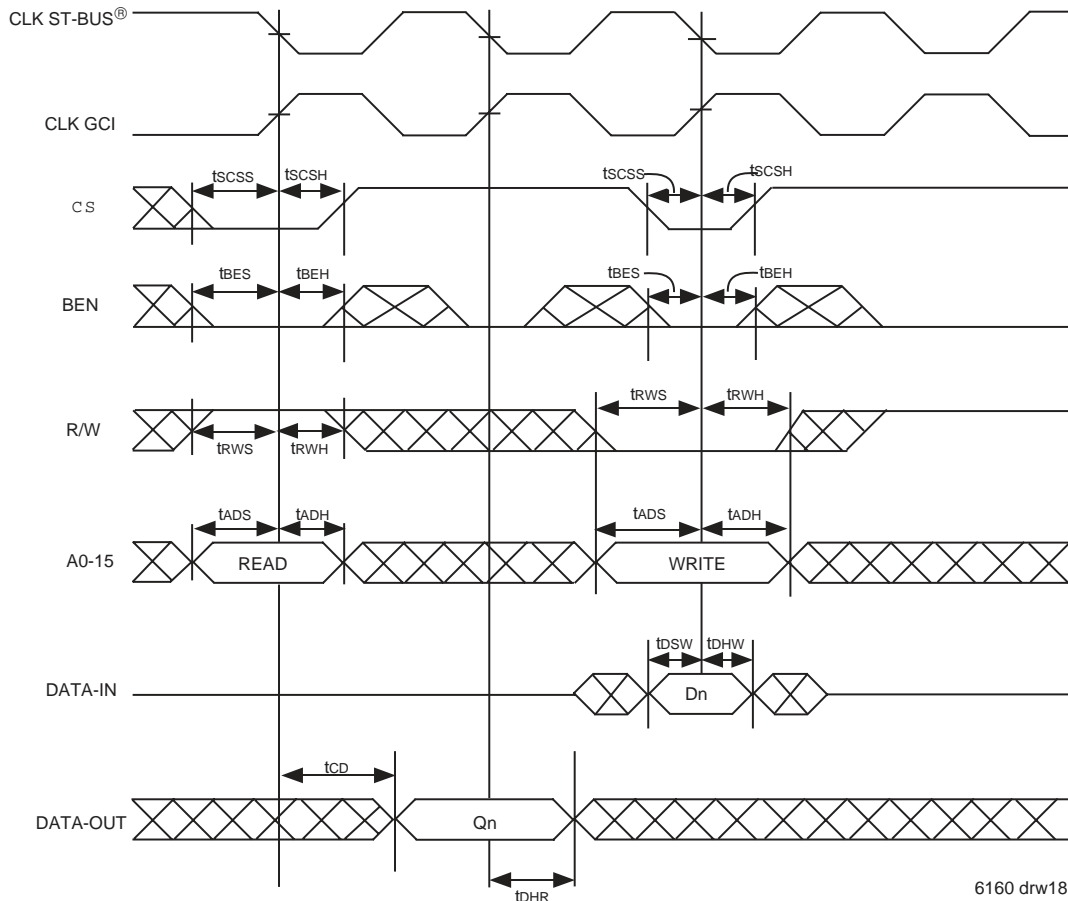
CLK ST-BUS®

CLK GCI

CS

$t_{SCSS}$ $t_{SCSH}$ $t_{SCSS}$ $t_{SCSH}$

BEN

$t_{BES}$ $t_{BEH}$ $t_{BES}$ $t_{BEH}$

R/W

$t_{RWS}$ $t_{RWH}$ $t_{RWS}$ $t_{RWH}$

A0-15

$t_{ADS}$ $t_{ADH}$ $t_{ADS}$ $t_{ADH}$

READ

WRITE

DATA-IN

$t_{DSW}$ $t_{DHW}$

Dn

DATA-OUT

$t_{CD}$

Qn

$t_{DHR}$

6160 drw18